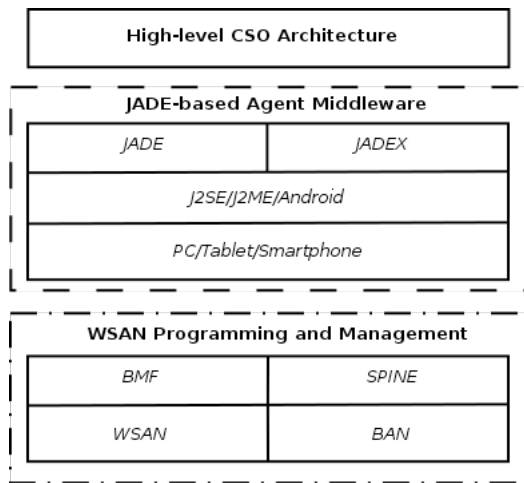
High-level CSO Architecture

JADE-based Agent Middleware

| JADE | JADEX |
|---|---|
| J2SE/J2ME/Android | |
| PC/Tablet/Smartphone | |

WSAN Programming and Management

| BMF | SPINE |
|---|---|
| WSAN | BAN |